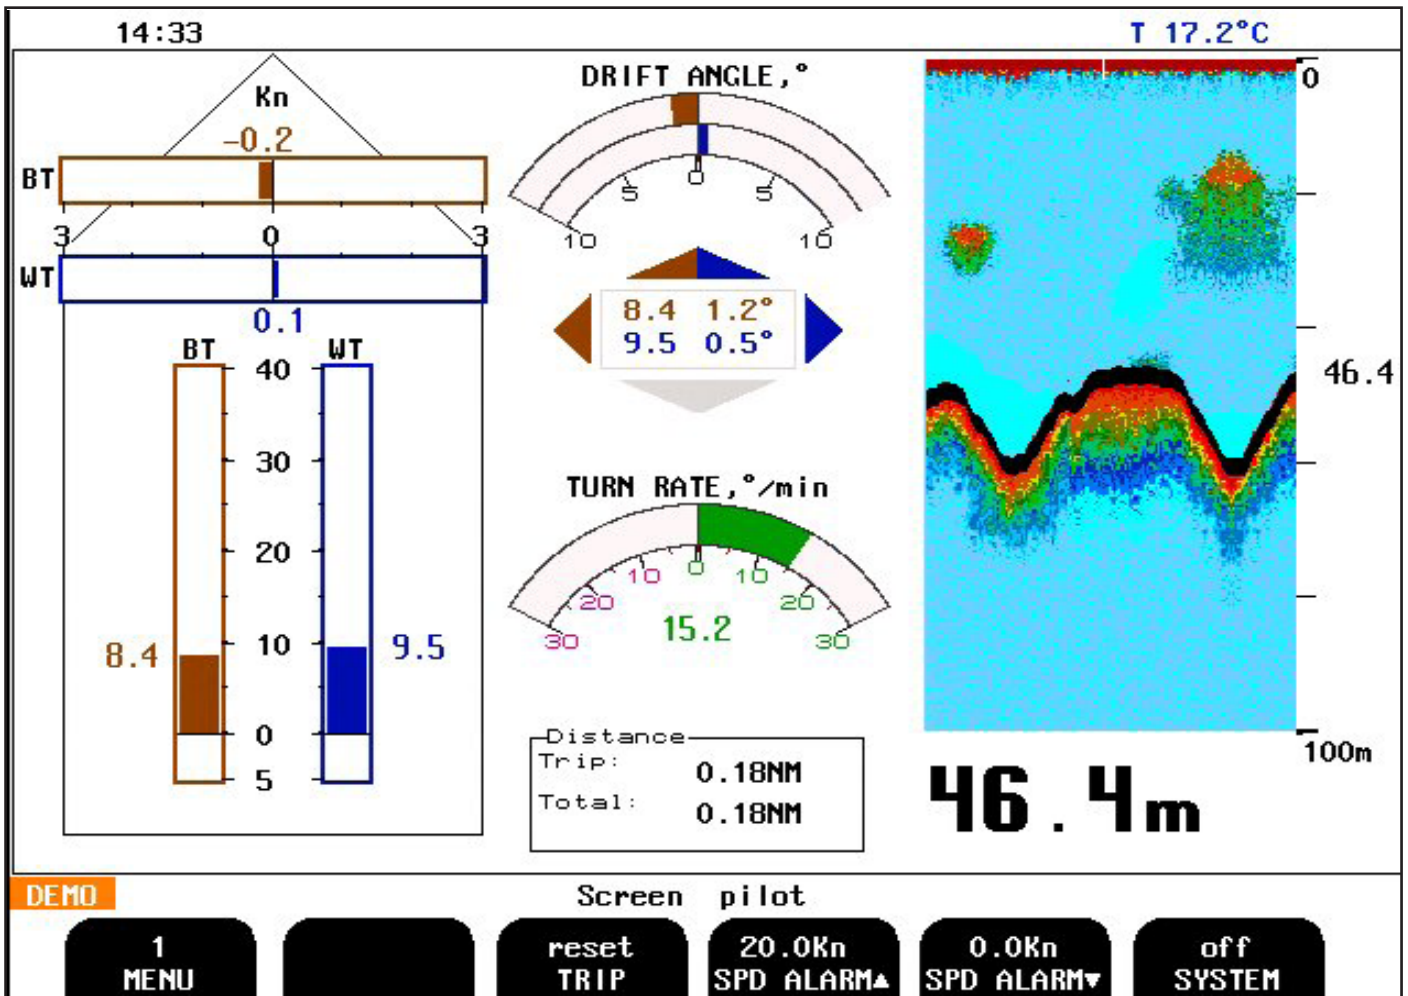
14:33

T 17.2°C

Kn
-0.2
BT
3 0 3
WT
0.1

BT WT
40
30
20
8.4 10 9.5
0
5

DRIFT ANGLE,°
5 0 5
10 10

8.4 1.2°
9.5 0.5°

TURN RATE,°/min
10 0 10
20 20
30 15.2 30

Distance
Trip: 0.18NM
Total: 0.18NM

0
46.4
100m

46.4m

DEMO
Screen pilot

1
MENU

reset
TRIP

20.0Kn
SPD ALARM▲

0.0Kn
SPD ALARM▼

off
SYSTEM